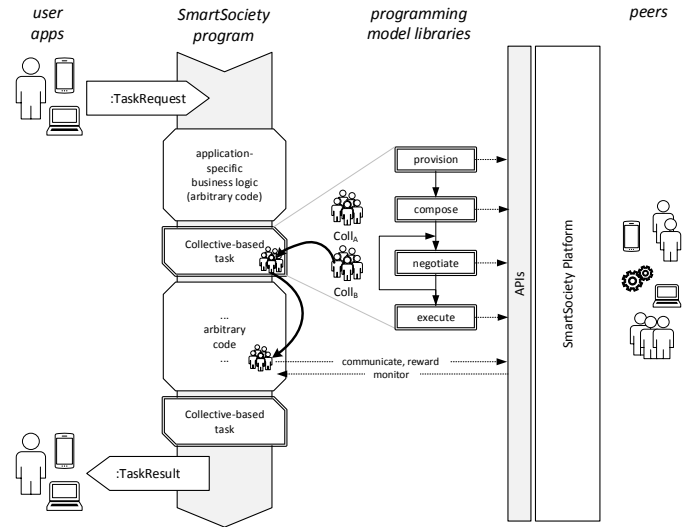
user apps

SmartSociety program

programming model libraries

peers

:TaskRequest

application-specific business logic (arbitrary code)

provision

compose

$Coll_A$

Collective-based task

negotiate

$Coll_B$

execute

...
arbitrary code
...

communicate, reward

monitor

APIs

SmartSociety Platform

Collective-based task

:TaskResult